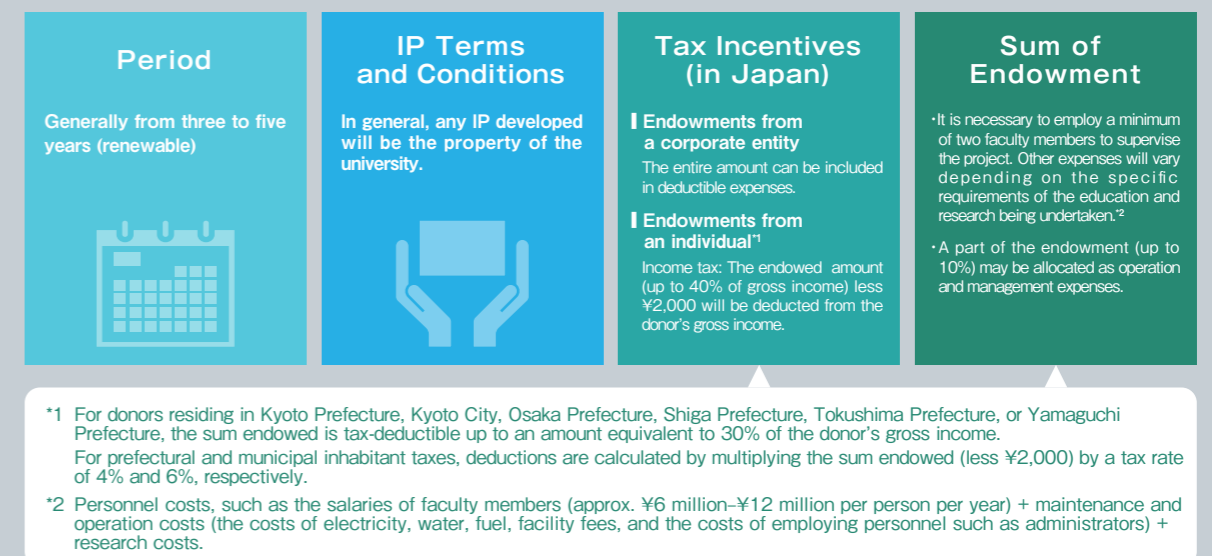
Period

Generally from three to five years (renewable)

IP Terms and Conditions

In general, any IP developed will be the property of the university.

Tax Incentives (in Japan)

Endowments from a corporate entity

The entire amount can be included in deductible expenses.

Endowments from an individual*1

Income tax: The endowed amount (up to 40% of gross income) less ¥2,000 will be deducted from the donor's gross income.

Sum of Endowment

・It is necessary to employ a minimum of two faculty members to supervise the project. Other expenses will vary depending on the specific requirements of the education and research being undertaken.*2

・A part of the endowment (up to 10%) may be allocated as operation and management expenses.

*1 For donors residing in Kyoto Prefecture, Kyoto City, Osaka Prefecture, Shiga Prefecture, Tokushima Prefecture, or Yamaguchi Prefecture, the sum endowed is tax-deductible up to an amount equivalent to 30% of the donor's gross income.
For prefectural and municipal inhabitant taxes, deductions are calculated by multiplying the sum endowed (less ¥2,000) by a tax rate of 4% and 6%, respectively.

*2 Personnel costs, such as the salaries of faculty members (approx. ¥6 million–¥12 million per person per year) + maintenance and operation costs (the costs of electricity, water, fuel, facility fees, and the costs of employing personnel such as administrators) + research costs.